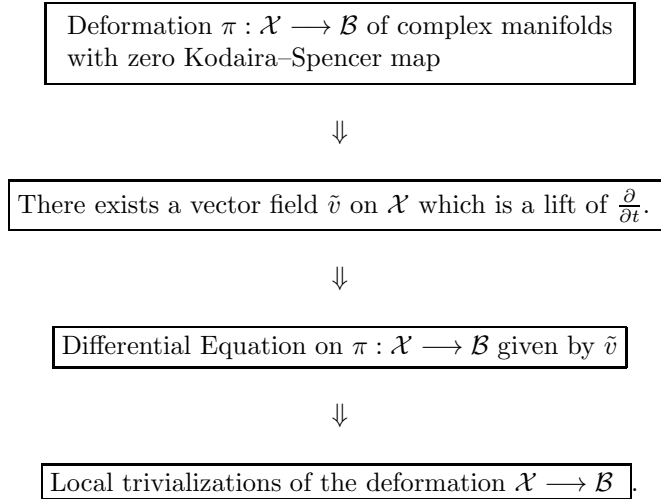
Deformation $\pi : \mathcal{X} \longrightarrow \mathcal{B}$ of complex manifolds with zero Kodaira–Spencer map

$\Downarrow$

There exists a vector field $\tilde{v}$ on $\mathcal{X}$ which is a lift of $\frac{\partial}{\partial t}$.

$\Downarrow$

Differential Equation on $\pi : \mathcal{X} \longrightarrow \mathcal{B}$ given by $\tilde{v}$

$\Downarrow$

Local trivializations of the deformation $\mathcal{X} \longrightarrow \mathcal{B}$.